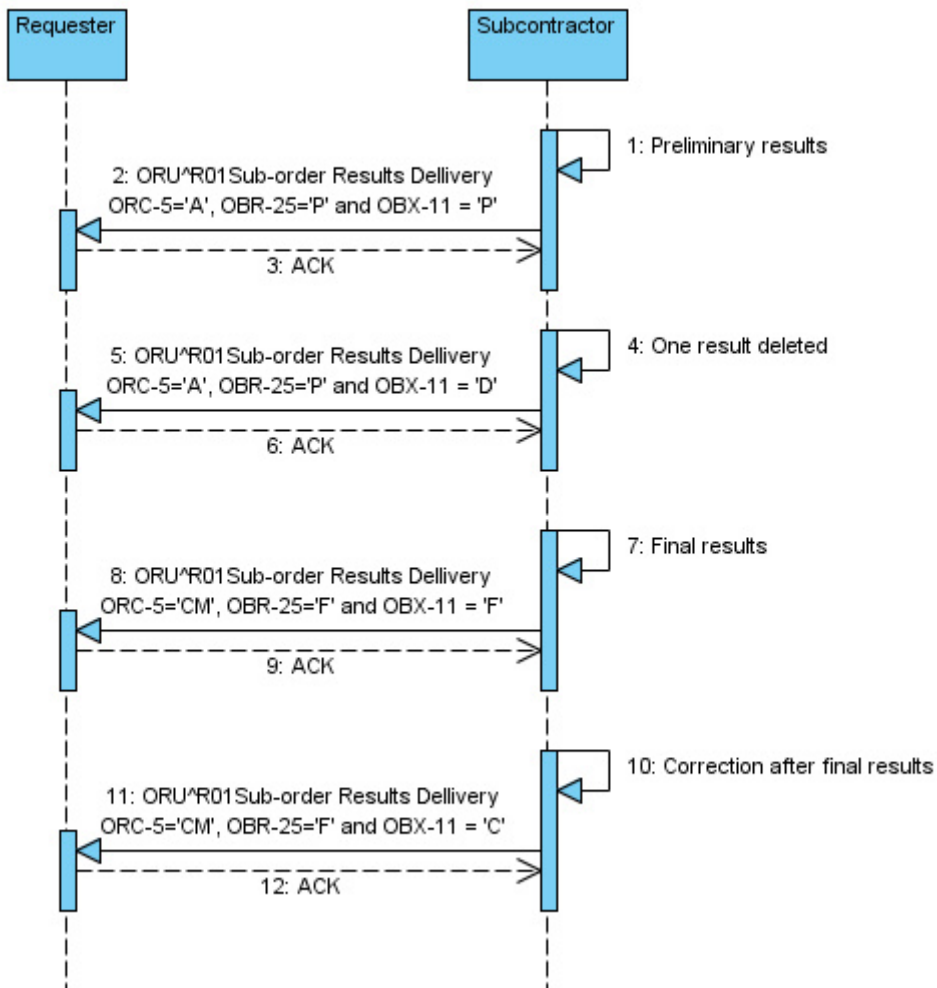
Requester

Subcontractor

1: Preliminary results

2: ORU^R01Sub-order Results Dellivery
ORC-5='A', OBR-25='P' and OBX-11 = 'P'

3: ACK

4: One result deleted

5: ORU^R01Sub-order Results Dellivery
ORC-5='A', OBR-25='P' and OBX-11 = 'D'

6: ACK

7: Final results

8: ORU^R01Sub-order Results Dellivery
ORC-5='CM', OBR-25='F' and OBX-11 = 'F'

9: ACK

10: Correction after final results

11: ORU^R01Sub-order Results Dellivery
ORC-5='CM', OBR-25='F' and OBX-11 = 'C'

12: ACK